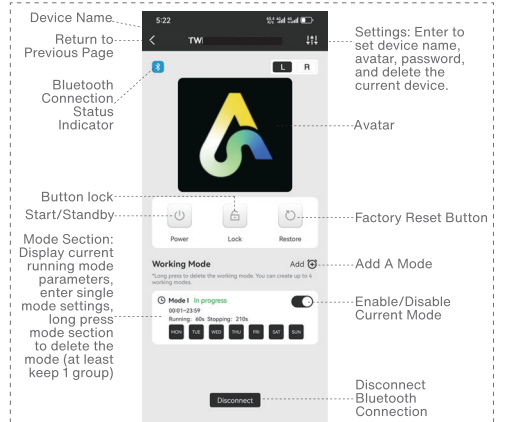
Device Name

Return to Previous Page

Bluetooth Connection Status Indicator

Button lock

Start/Standby

Mode Section: Display current running mode parameters, enter single mode settings, long press mode section to delete the mode (at least keep 1 group)

5:22

TWI

L R

Power

Lock

Restore

Working Mode

Add

*Long press to delete the working mode. You can create up to 4 working modes.

Mode I In progress

00:01~23:59

Running: 60s Stopping: 210s

MON TUE WED THU FRI SAT SUN

Disconnect

Settings: Enter to set device name, avatar, password, and delete the current device.

Avatar

Factory Reset Button

Add A Mode

Enable/Disable Current Mode

Disconnect Bluetooth Connection